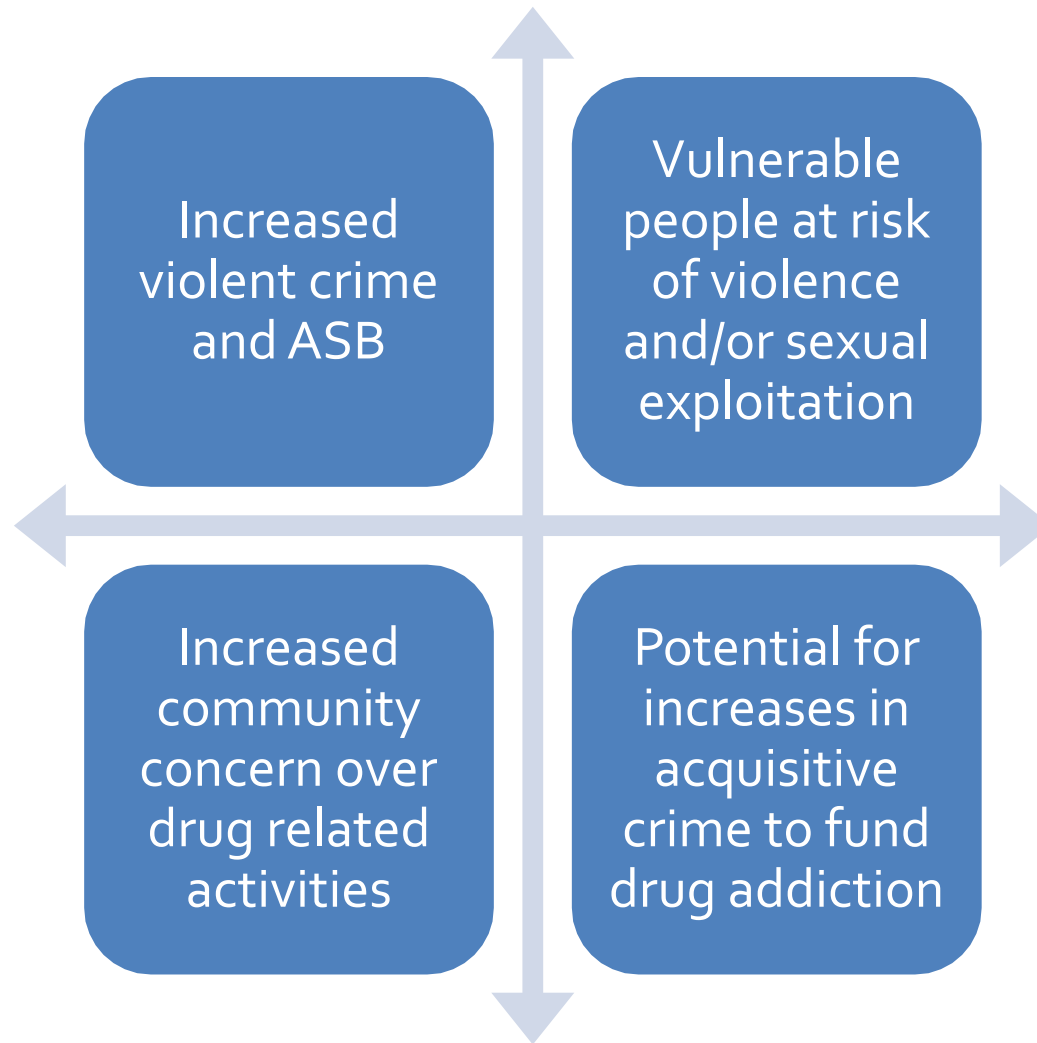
Increased violent crime and ASB

Vulnerable people at risk of violence and/or sexual exploitation

Increased community concern over drug related activities

Potential for increases in acquisitive crime to fund drug addiction